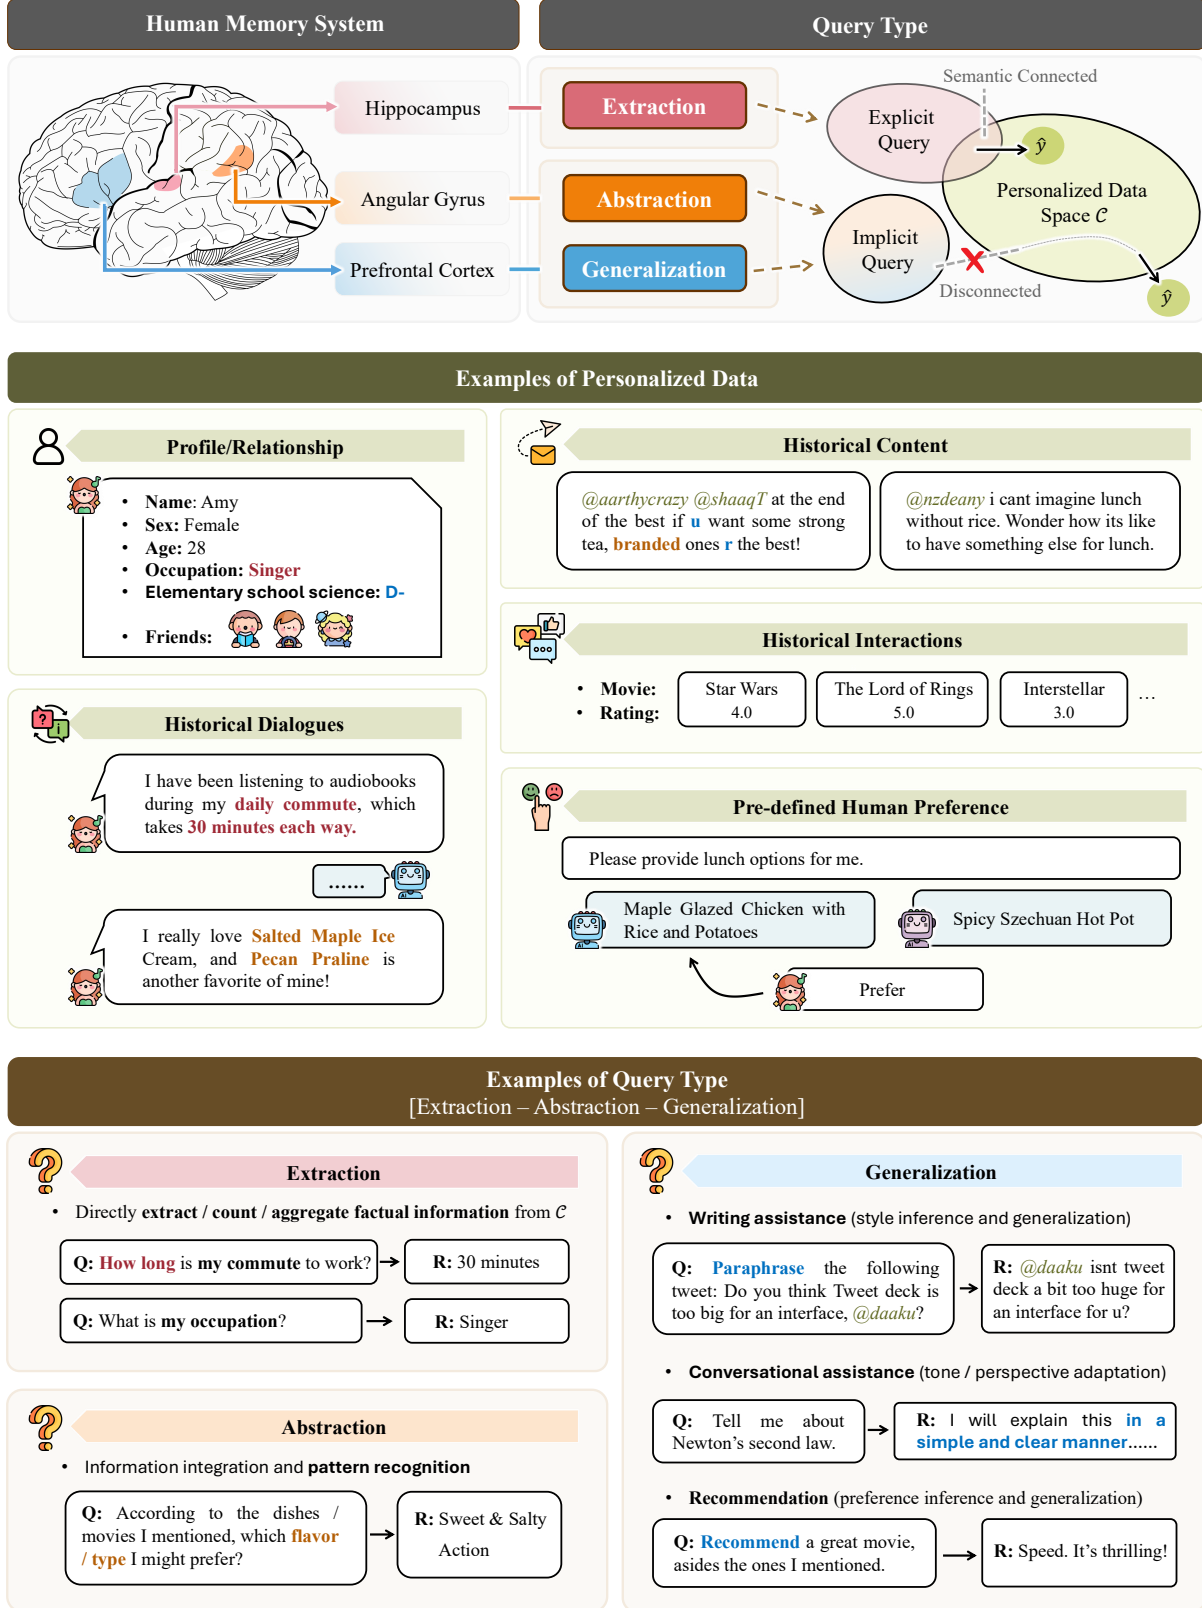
Human Memory System

Query Type

Hippocampus

Angular Gyrus

Prefrontal Cortex

Extraction

Abstraction

Generalization

Semantic Connected

Explicit Query

$\hat{y}$

Personalized Data Space $\mathcal{C}$

Implicit Query

Disconnected

$\hat{y}$

Examples of Personalized Data

Profile/Relationship

- Name: Amy
- Sex: Female
- Age: 28
- Occupation: Singer
- Elementary school science: D-
- Friends:

Historical Content

@aarthycrazy @shaaqT at the end of the best if u want some strong tea, branded ones r the best!

@nzdeany i cant imagine lunch without rice. Wonder how its like to have something else for lunch.

Historical Interactions

- Movie:
- Rating:

| Star Wars | The Lord of Rings | Interstellar |
|---|---|---|
| 4.0 | 5.0 | 3.0 |

…

Historical Dialogues

I have been listening to audiobooks during my daily commute, which takes 30 minutes each way.

……

I really love Salted Maple Ice Cream, and Pecan Praline is another favorite of mine!

Pre-defined Human Preference

Please provide lunch options for me.

Maple Glazed Chicken with Rice and Potatoes

Spicy Szechuan Hot Pot

Prefer

Examples of Query Type
[Extraction – Abstraction – Generalization]

Extraction

- Directly extract / count / aggregate factual information from $\mathcal{C}$

Q: How long is my commute to work? → R: 30 minutes

Q: What is my occupation? → R: Singer

Abstraction

- Information integration and pattern recognition

Q: According to the dishes / movies I mentioned, which flavor / type I might prefer? → R: Sweet & Salty Action

Generalization

- Writing assistance (style inference and generalization)

Q: Paraphrase the following tweet: Do you think Tweet deck is too big for an interface, @daaku? → R: @daaku isnt tweet deck a bit too huge for an interface for u?

- Conversational assistance (tone / perspective adaptation)

Q: Tell me about Newton’s second law. → R: I will explain this in a simple and clear manner……

- Recommendation (preference inference and generalization)

Q: Recommend a great movie, asides the ones I mentioned. → R: Speed. It’s thrilling!